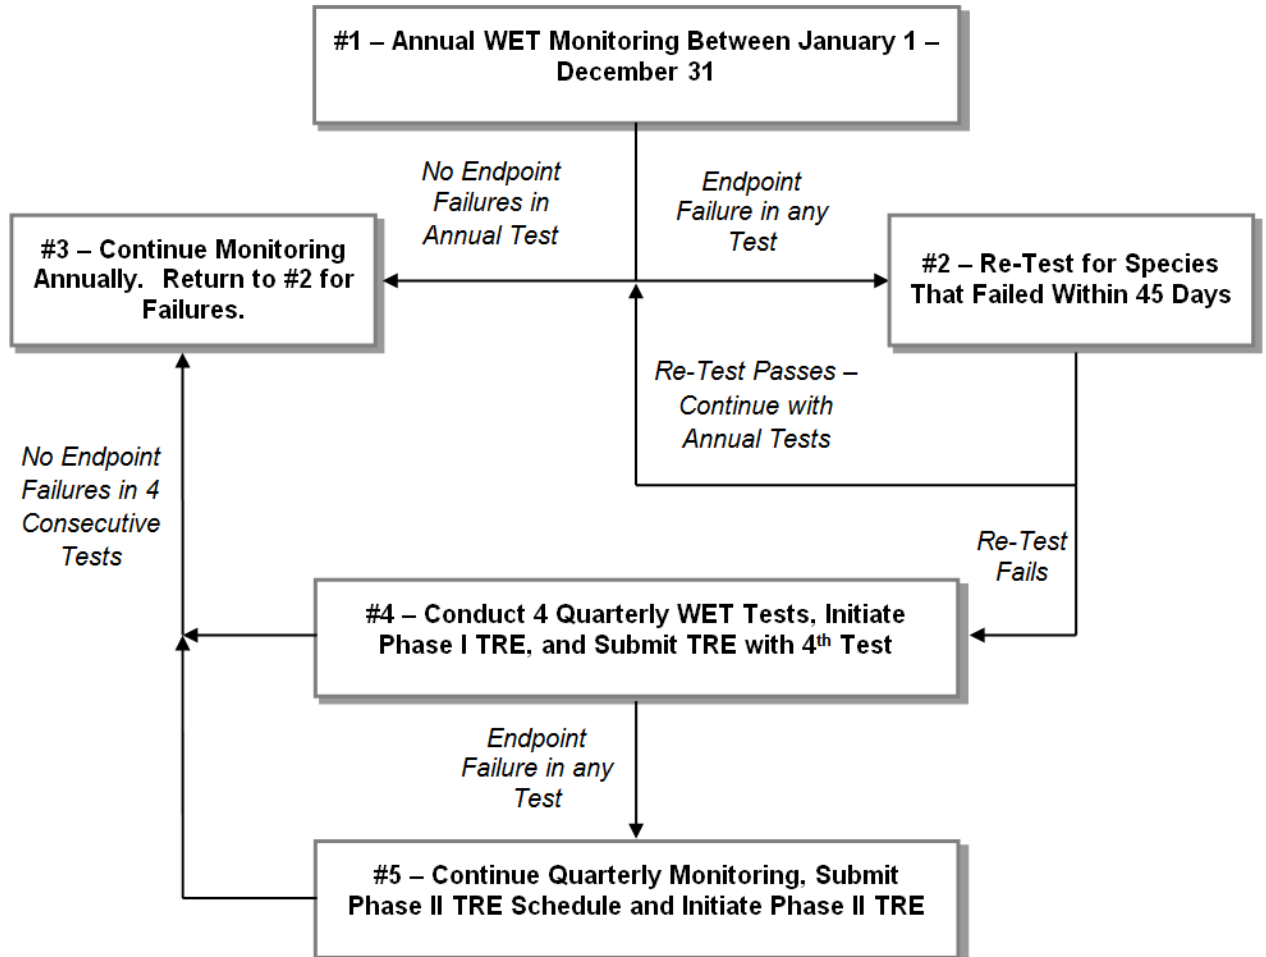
#1 – Annual WET Monitoring Between January 1 – December 31

No Endpoint Failures in Annual Test

Endpoint Failure in any Test

#3 – Continue Monitoring Annually. Return to #2 for Failures.

#2 – Re-Test for Species That Failed Within 45 Days

Re-Test Passes – Continue with Annual Tests

No Endpoint Failures in 4 Consecutive Tests

Re-Test Fails

#4 – Conduct 4 Quarterly WET Tests, Initiate Phase I TRE, and Submit TRE with 4$^{th}$ Test

Endpoint Failure in any Test

#5 – Continue Quarterly Monitoring, Submit Phase II TRE Schedule and Initiate Phase II TRE